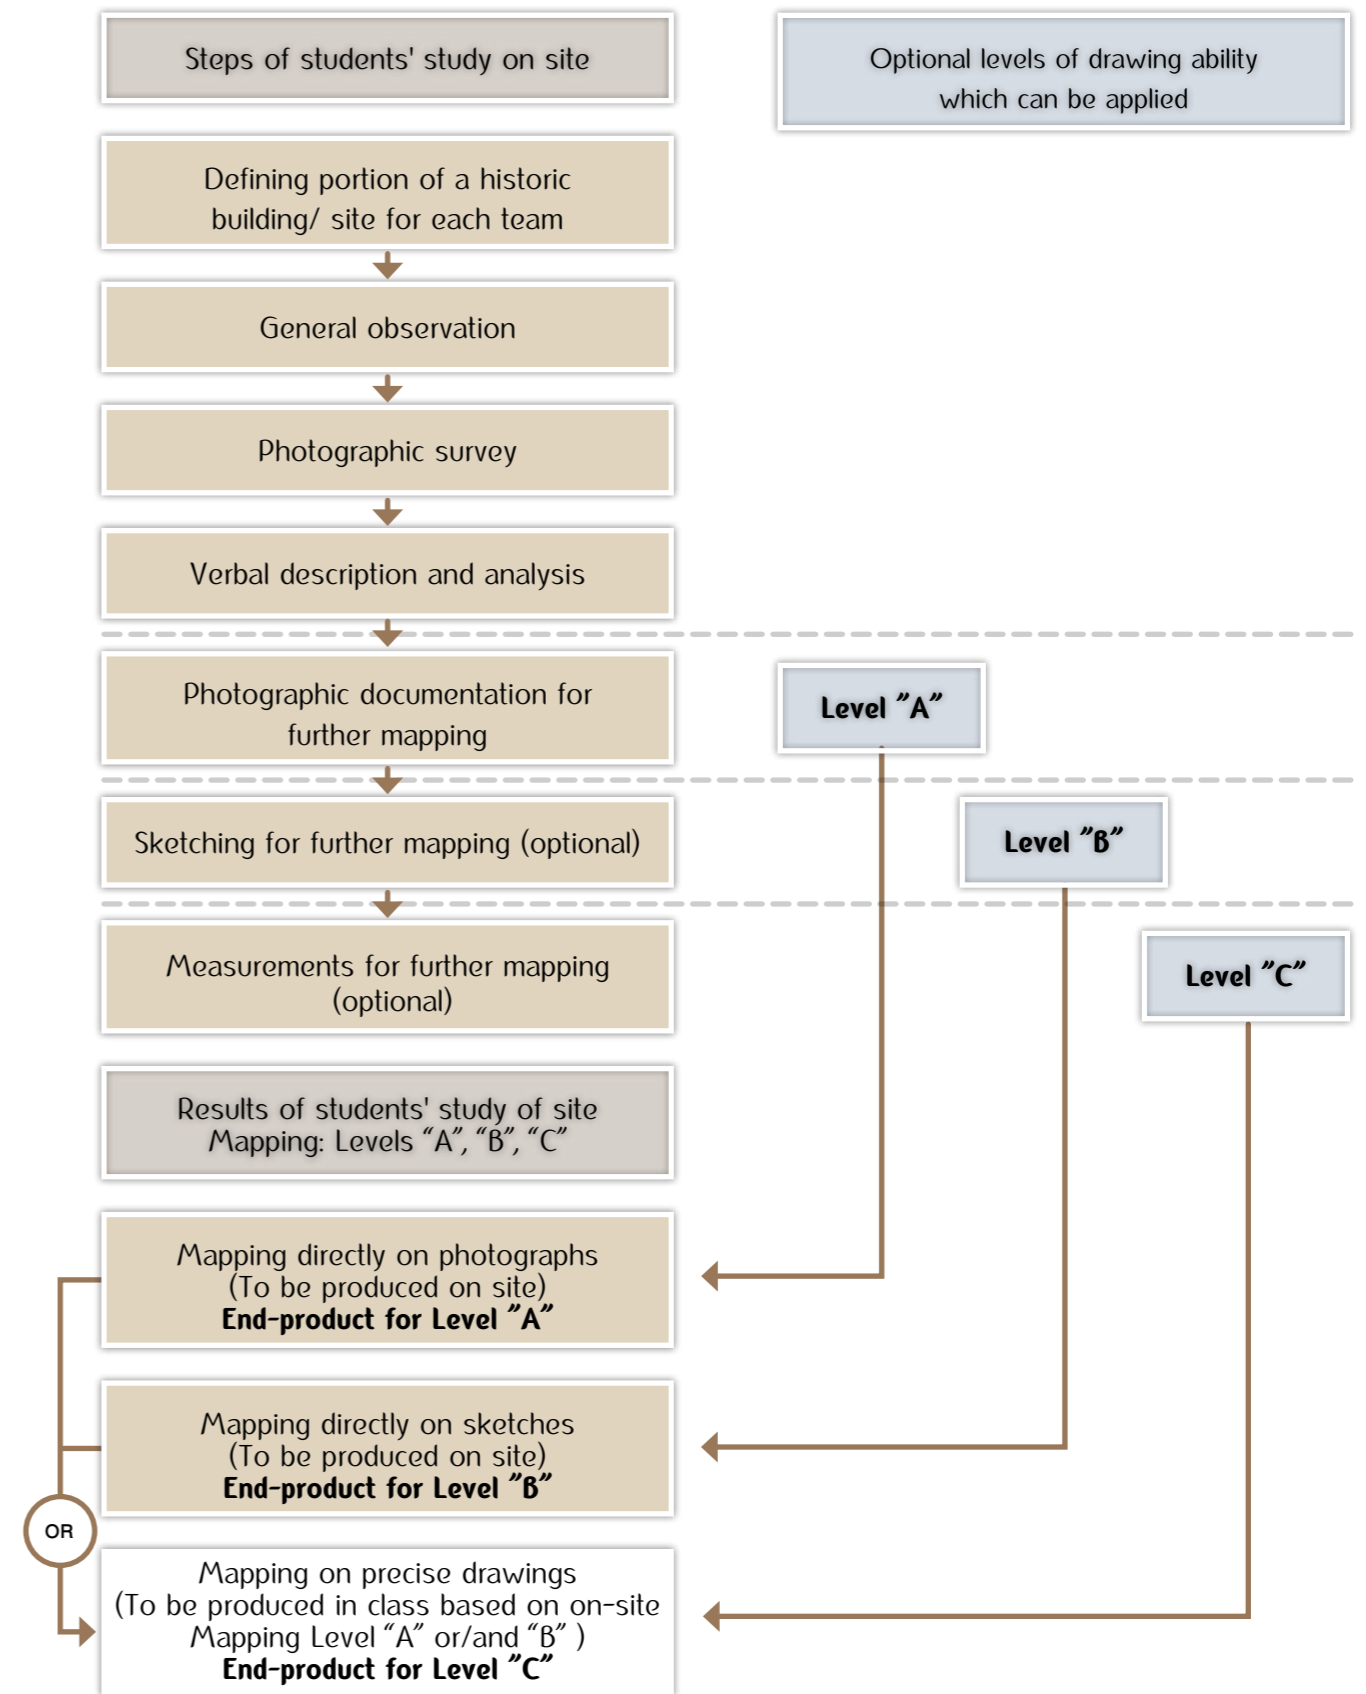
Steps of students' study on site

Optional levels of drawing ability which can be applied

Defining portion of a historic building/ site for each team

General observation

Photographic survey

Verbal description and analysis

Photographic documentation for further mapping

Level "A"

Sketching for further mapping (optional)

Level "B"

Measurements for further mapping (optional)

Level "C"

Results of students' study of site Mapping: Levels "A", "B", "C"

Mapping directly on photographs (To be produced on site) **End-product for Level "A"**

Mapping directly on sketches (To be produced on site) **End-product for Level "B"**

OR

Mapping on precise drawings (To be produced in class based on on-site Mapping Level "A" or/and "B" ) **End-product for Level "C"**